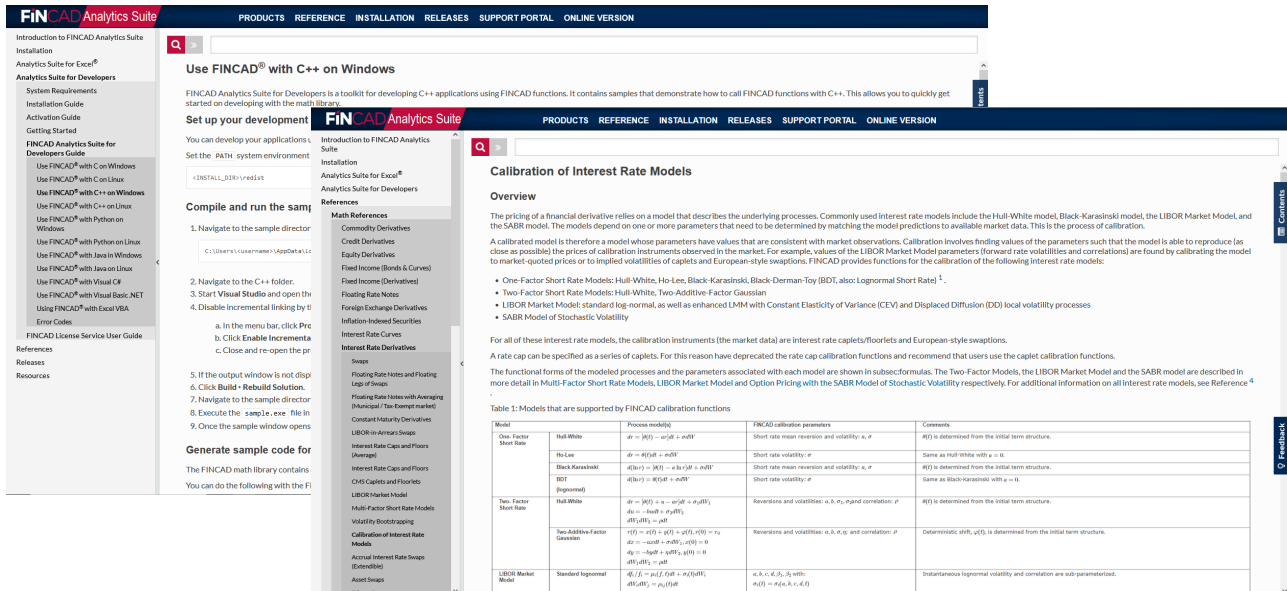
FINCAD Analytics Suite PRODUCTS REFERENCE INSTALLATION RELEASES SUPPORT PORTAL ONLINE VERSION

Introduction to FINCAD Analytics Suite
Installation
Analytics Suite for Excel®
Analytics Suite for Developers
System Requirements
Installation Guide
Activation Guide
Getting Started
FINCAD Analytics Suite for Developers Guide
Use FINCAD® with C on Windows
Use FINCAD® with C on Linux
Use FINCAD® with C++ on Windows
Use FINCAD® with C++ on Linux
Use FINCAD® with Python on Windows
Use FINCAD® with Python on Linux
Use FINCAD® with Java on Windows
Use FINCAD® with Java on Linux
Use FINCAD® with Visual C#
Use FINCAD® with Visual Basic.NET
Using FINCAD® with Excel VBA
Error Codes
FINCAD License Service User Guide
References
Releases
Resources

Use FINCAD® with C++ on Windows

FINCAD Analytics Suite for Developers is a toolkit for developing C++ applications using FINCAD functions. It contains samples that demonstrate how to call FINCAD functions with C++. This allows you to quickly get started on developing with the math library.

Set up your development

You can develop your applications u
Set the PATH system environment

<INSTALL_DIR>\redist

Compile and run the samp

1. Navigate to the sample director

C:\Users\<username>\AppData\Lo

2. Navigate to the C++ folder.
3. Start Visual Studio and open the
4. Disable incremental linking by t
a. In the menu bar, click Pro
b. Click Enable Incrementa
c. Close and re-open the pr
5. If the output window is not displ
6. Click Build › Rebuild Solution.
7. Navigate to the sample director
8. Execute the sample.exe file in
9. Once the sample window opens

Generate sample code for

The FINCAD math library contains
You can do the following with the Fi

FINCAD Analytics Suite PRODUCTS REFERENCE INSTALLATION RELEASES SUPPORT PORTAL ONLINE VERSION

Introduction to FINCAD Analytics Suite
Installation
Analytics Suite for Excel®
Analytics Suite for Developers
References
Math References
Commodity Derivatives
Credit Derivatives
Equity Derivatives
Fixed Income (Bonds & Curves)
Fixed Income (Derivatives)
Floating Rate Notes
Foreign Exchange Derivatives
Inflation-Indexed Securities
Interest Rate Curves
Interest Rate Derivatives
Swaps
Floating Rate Notes and Floating Legs of Swaps
Floating Rate Notes with Averaging (Municipal / Tax-Exempt market)
Constant Maturity Derivatives
LIBOR-in-Arrears Swaps
Interest Rate Caps and Floors (Average)
Interest Rate Caps and Floors
CMS Caplets and Floorlets
LIBOR Market Model
Multi-Factor Short Rate Models
Volatility Bootstrapping
Calibration of Interest Rate Models
Accrual Interest Rate Swaps (Extendible)
Asset Swaps

Calibration of Interest Rate Models

Overview

The pricing of a financial derivative relies on a model that describes the underlying processes. Commonly used interest rate models include the Hull-White model, Black-Karasinski model, the LIBOR Market Model, and the SABR model. The models depend on one or more parameters that need to be determined by matching the model predictions to available market data. This is the process of calibration.

A calibrated model is therefore a model whose parameters have values that are consistent with market observations. Calibration involves finding values of the parameters such that the model is able to reproduce (as close as possible) the prices of calibration instruments observed in the market. For example, values of the LIBOR Market Model parameters (forward rate volatilities and correlations) are found by calibrating the model to market-quoted prices or to implied volatilities of caplets and European-style swaptions. FINCAD provides functions for the calibration of the following interest rate models:

• One-Factor Short Rate Models: Hull-White, Ho-Lee, Black-Karasinski, Black-Derman-Toy (BDT, also: Lognormal Short Rate) 1 .
• Two-Factor Short Rate Models: Hull-White, Two-Additive-Factor Gaussian
• LIBOR Market Model: standard log-normal, as well as enhanced LMM with Constant Elasticity of Variance (CEV) and Displaced Diffusion (DD) local volatility processes
• SABR Model of Stochastic Volatility

For all of these interest rate models, the calibration instruments (the market data) are interest rate caplets/floorlets and European-style swaptions.

A rate cap can be specified as a series of caplets. For this reason have deprecated the rate cap calibration functions and recommend that users use the caplet calibration functions.

The functional forms of the modeled processes and the parameters associated with each model are shown in subsec:formulas. The Two-Factor Models, the LIBOR Market Model and the SABR model are described in more detail in Multi-Factor Short Rate Models, LIBOR Market Model and Option Pricing with the SABR Model of Stochastic Volatility respectively. For additional information on all interest rate models, see Reference 4 .

Table 1: Models that are supported by FINCAD calibration functions

| Model | | Process model(s) | FINCAD calibration parameters | Comments |
|---|---|---|---|---|
| One- Factor Short Rate | Hull-White | $dr = [\theta(t) - ar]dt + \sigma dW$ | Short rate mean reversion and volatility: $a, \sigma$ | $\theta(t)$ is determined from the initial term structure. |
| | Ho-Lee | $dr = \theta(t)dt + \sigma dW$ | Short rate volatility: $\sigma$ | Same as Hull-White with $a = 0$. |
| | Black-Karasinski | $d(\ln r) = [\theta(t) - a\ln r]dt + \sigma dW$ | Short rate mean reversion and volatility: $a, \sigma$ | $\theta(t)$ is determined from the initial term structure. |
| | BDT (lognormal) | $d(\ln r) = \theta(t)dt + \sigma dW$ | Short rate volatility: $\sigma$ | Same as Black-Karasinski with $a = 0$. |
| Two- Factor Short Rate | Hull-White | $dr = [\theta(t) + u - ar]dt + \sigma_1 dW_1$ $du = -bu dt + \sigma_2 dW_2$ $dW_1 dW_2 = \rho dt$ | Reversions and volatilities: $a, b, \sigma_1, \sigma_2$ and correlation: $\rho$ | $\theta(t)$ is determined from the initial term structure. |
| | Two-Additive-Factor Gaussian | $r(t) = x(t) + y(t) + \varphi(t), r(0) = r_0$ $dx = -ax dt + \sigma dW_1, x(0) = 0$ $dy = -by dt + \eta dW_2, y(0) = 0$ $dW_1 dW_2 = \rho dt$ | Reversions and volatilities: $a, b, \sigma, \eta$; and correlation: $\rho$ | Deterministic shift, $\varphi(t)$, is determined from the initial term structure. |
| LIBOR Market Model | Standard lognormal | $df_i/f_i = \mu_i(f, t)dt + \sigma_i(t)dW_i$ $dW_i dW_j = \rho_{ij}(t)dt$ | $a, b, c, d, \beta_1, \beta_2$ with: $\sigma_i(t) = \sigma_i(a, b, c, d, t)$ | Instantaneous lognormal volatility and correlation are sub-parameterized. |

Contents
Feedback